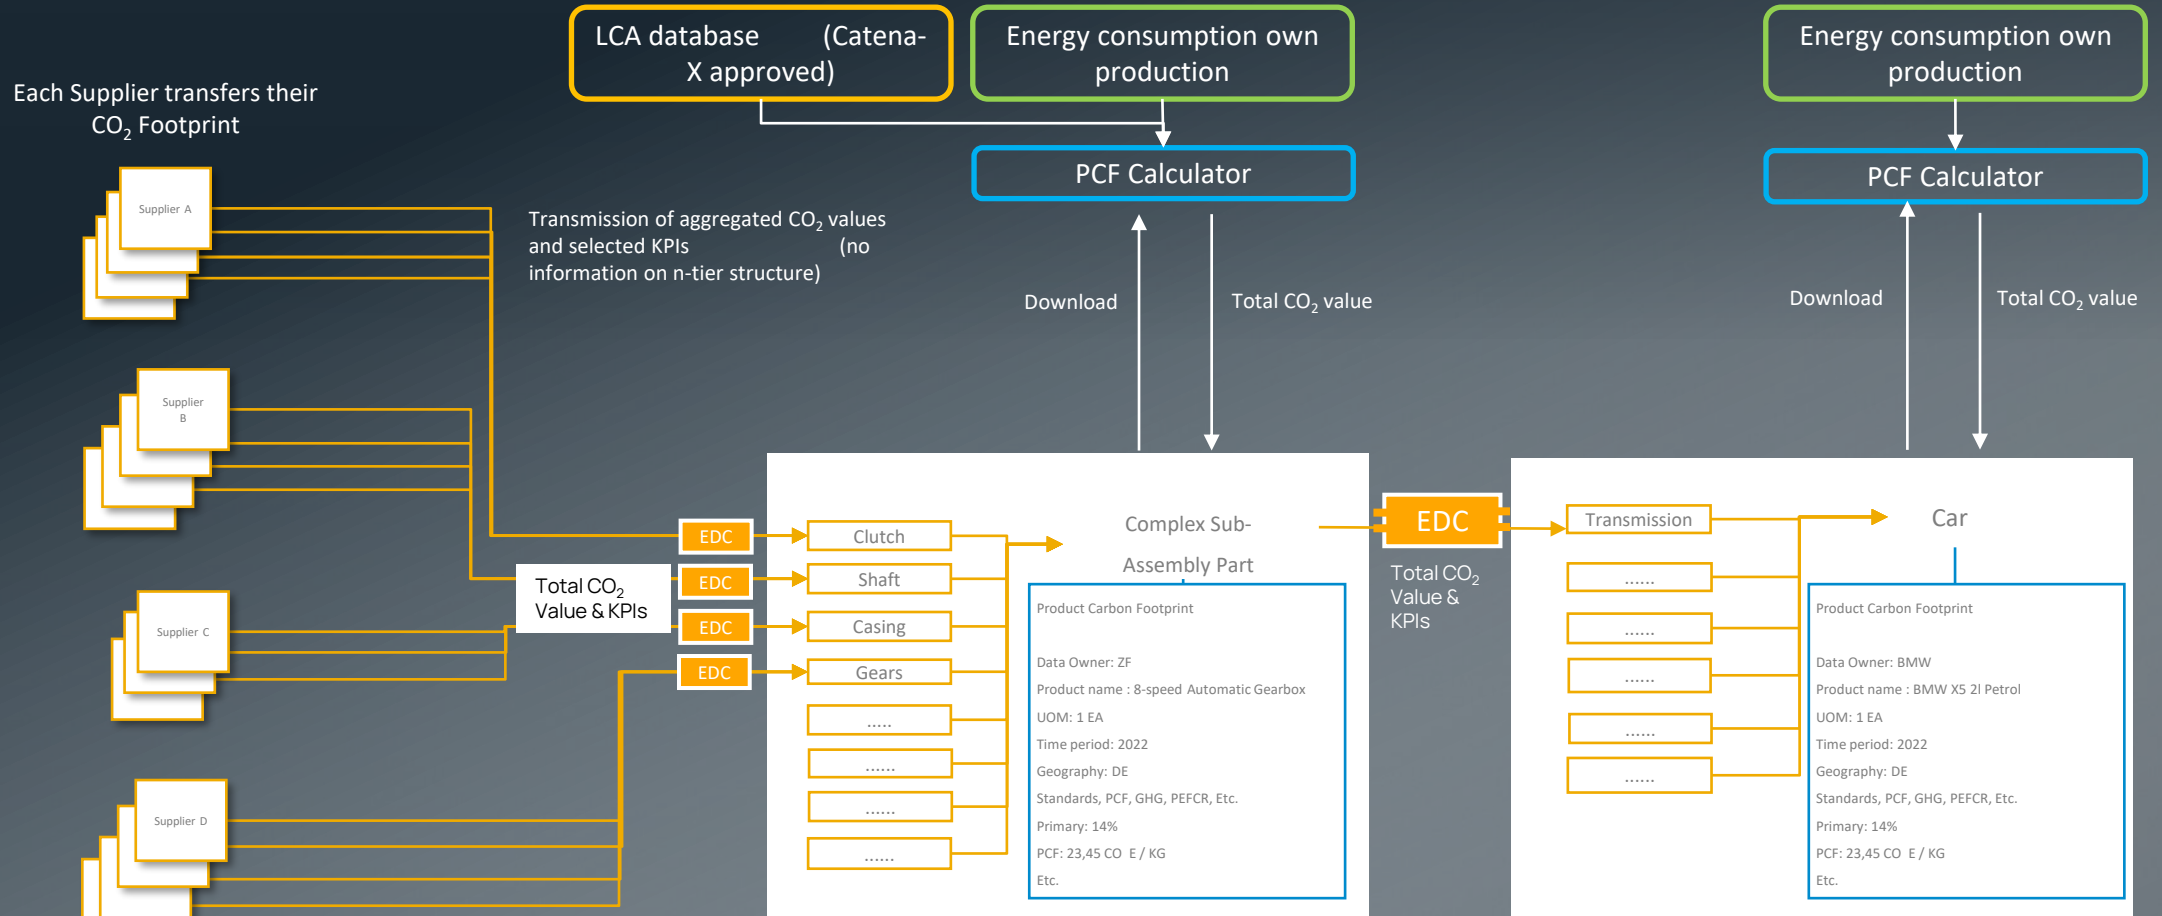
Each Supplier transfers their $CO_2$ Footprint

LCA database (Catena-X approved)

Energy consumption own production

PCF Calculator

Energy consumption own production

PCF Calculator

Supplier A

Transmission of aggregated $CO_2$ values and selected KPIs (no information on n-tier structure)

Download

Total $CO_2$ value

Download

Total $CO_2$ value

Supplier B

Supplier C

Supplier D

Total $CO_2$ Value & KPIs

EDC

EDC

EDC

EDC

Clutch

Shaft

Casing

Gears

.....

......

......

......

Complex Sub-Assembly Part

Product Carbon Footprint

Data Owner: ZF
Product name : 8-speed Automatic Gearbox
UOM: 1 EA
Time period: 2022
Geography: DE
Standards, PCF, GHG, PEFCR, Etc.
Primary: 14%
PCF: 23,45 CO E / KG
Etc.

EDC

Total $CO_2$ Value & KPIs

Transmission

......

......

......

......

......

Car

Product Carbon Footprint

Data Owner: BMW
Product name : BMW X5 2l Petrol
UOM: 1 EA
Time period: 2022
Geography: DE
Standards, PCF, GHG, PEFCR, Etc.
Primary: 14%
PCF: 23,45 CO E / KG
Etc.